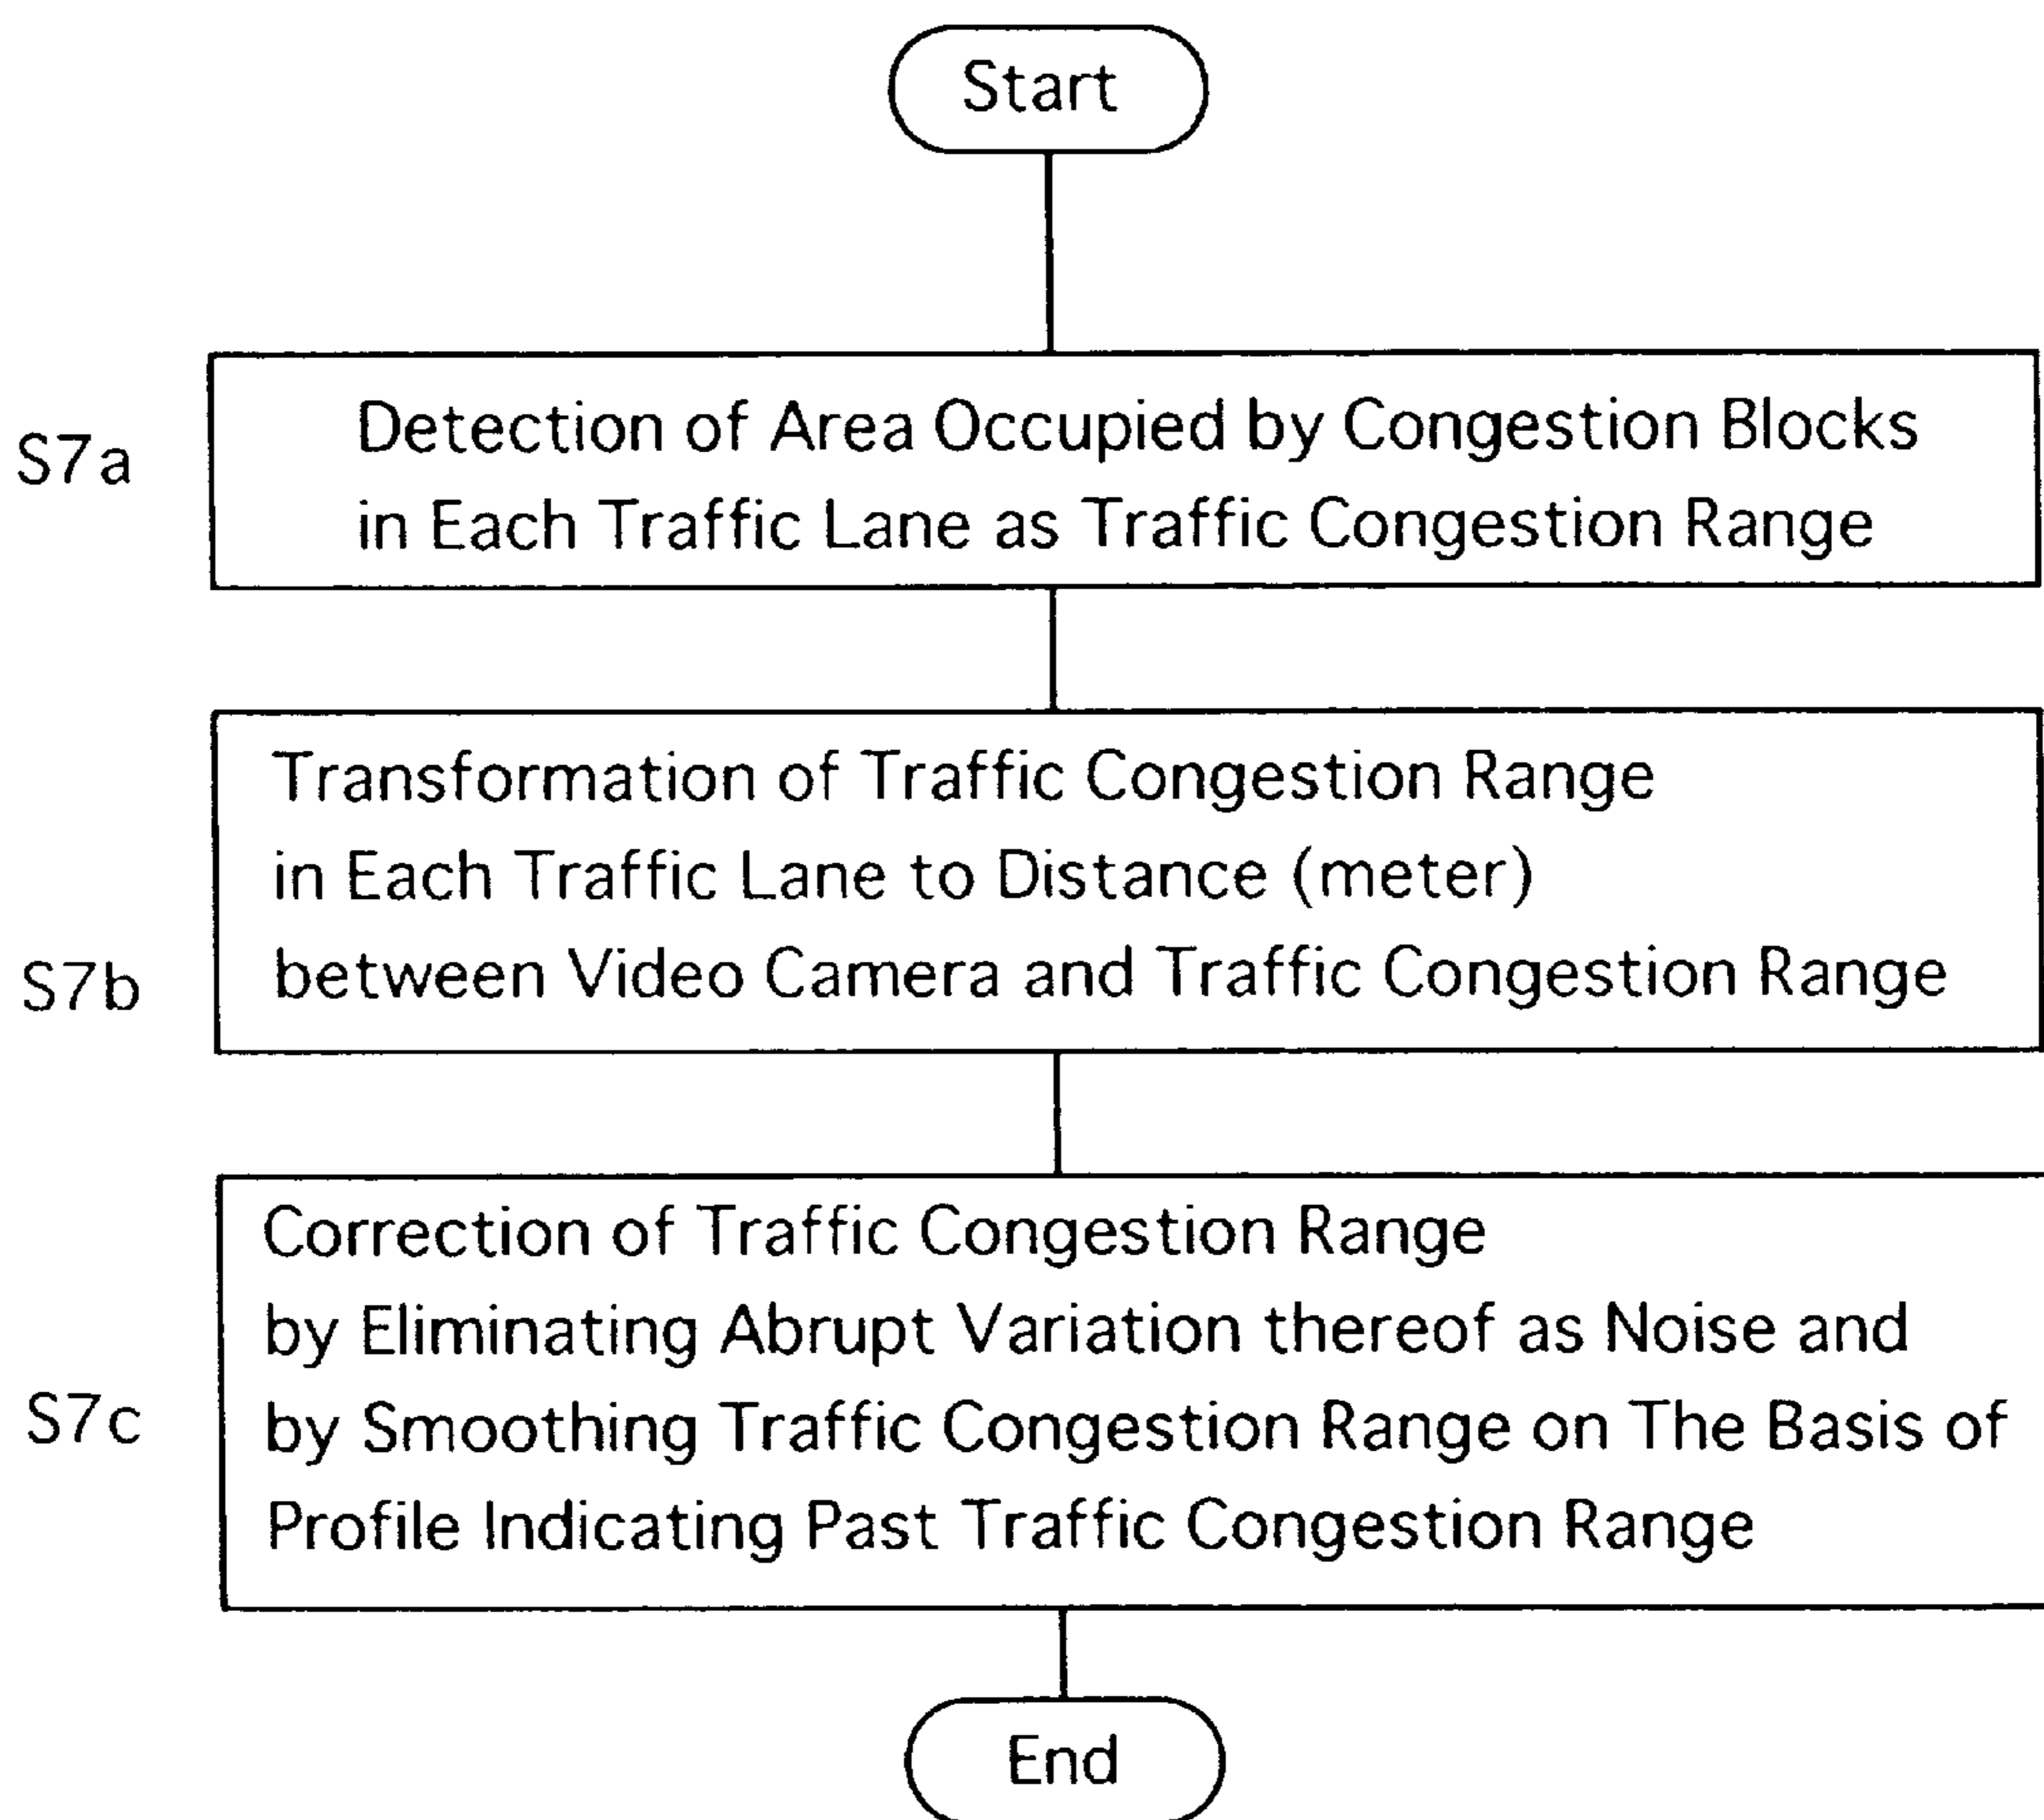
Start

S7a

Detection of Area Occupied by Congestion Blocks in Each Traffic Lane as Traffic Congestion Range

Transformation of Traffic Congestion Range in Each Traffic Lane to Distance (meter) between Video Camera and Traffic Congestion Range

S7b

Correction of Traffic Congestion Range by Eliminating Abrupt Variation thereof as Noise and by Smoothing Traffic Congestion Range on The Basis of Profile Indicating Past Traffic Congestion Range

S7c

End